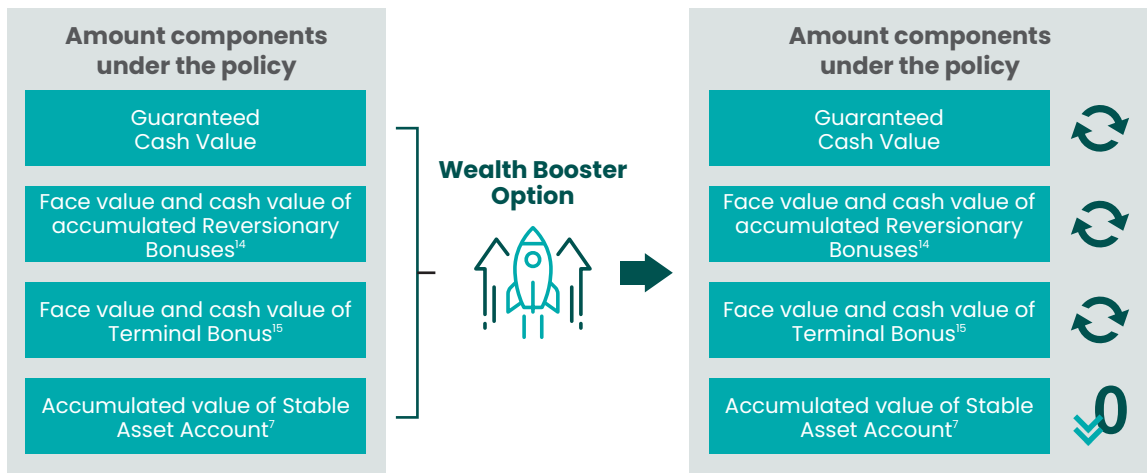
Amount components under the policy

Guaranteed Cash Value

Face value and cash value of accumulated Reversionary Bonuses$^{14}$

Face value and cash value of Terminal Bonus$^{15}$

Accumulated value of Stable Asset Account$^{7}$

Wealth Booster Option

Amount components under the policy

Guaranteed Cash Value

Face value and cash value of accumulated Reversionary Bonuses$^{14}$

Face value and cash value of Terminal Bonus$^{15}$

Accumulated value of Stable Asset Account$^{7}$

0